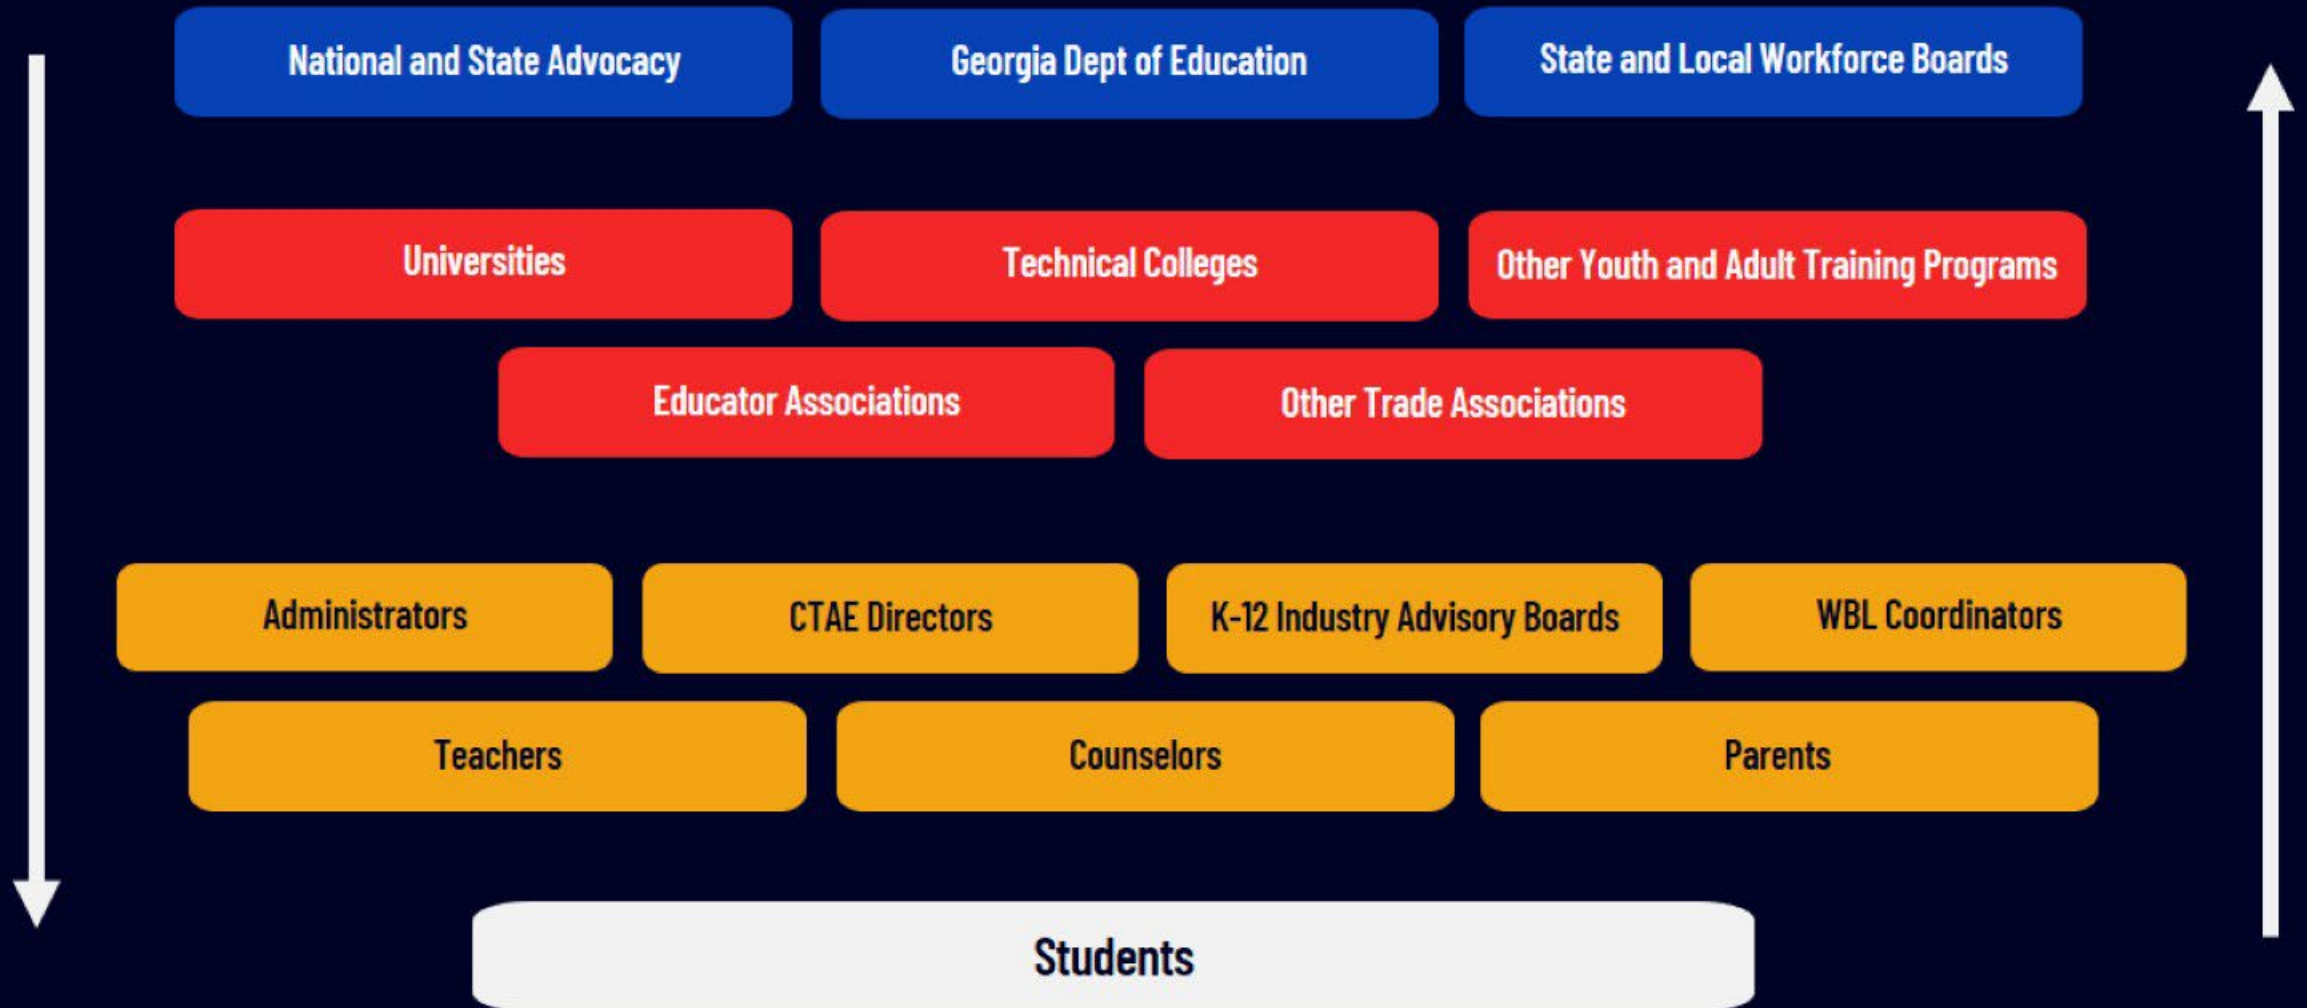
National and State Advocacy

Georgia Dept of Education

State and Local Workforce Boards

Universities

Technical Colleges

Other Youth and Adult Training Programs

Educator Associations

Other Trade Associations

Administrators

CTAE Directors

K-12 Industry Advisory Boards

WBL Coordinators

Teachers

Counselors

Parents

Students